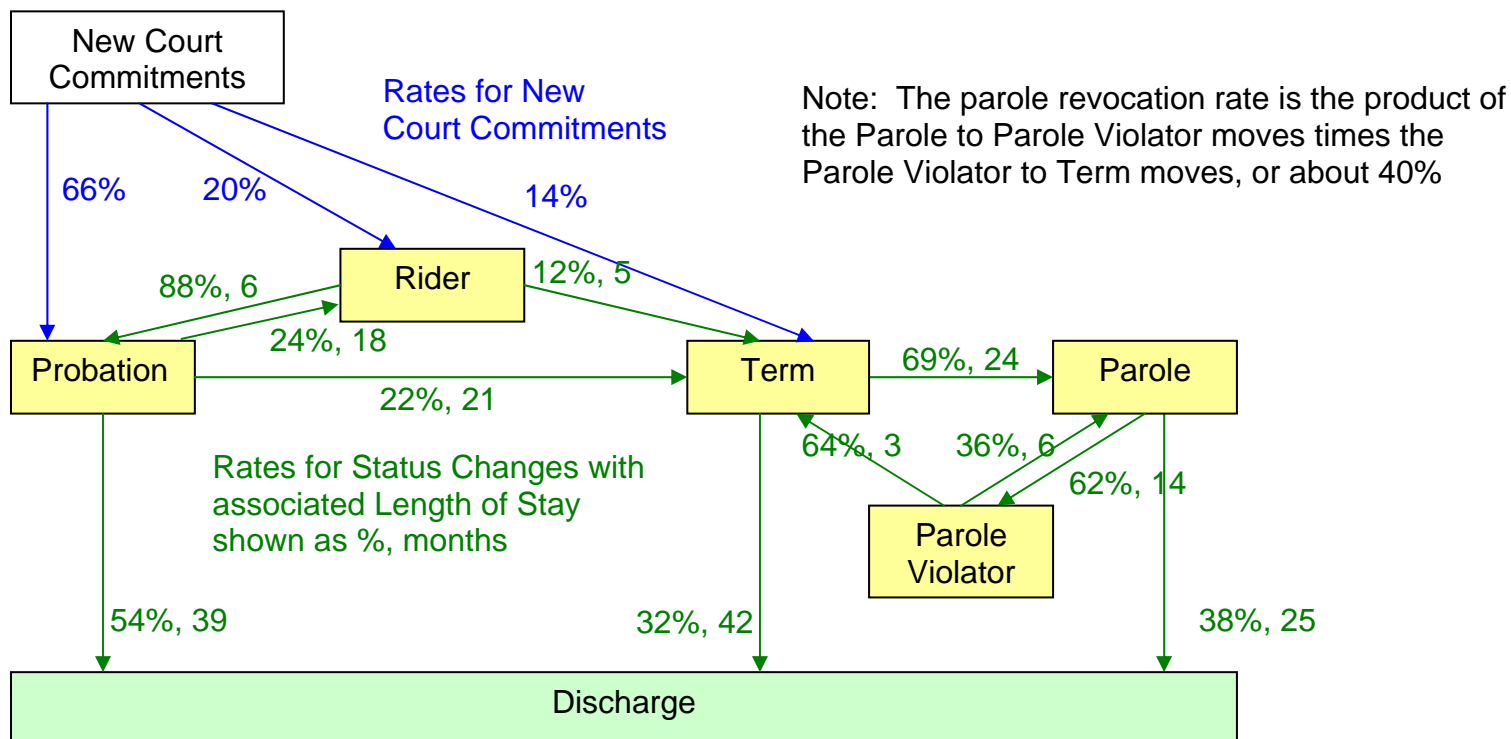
New Court Commitments

Rates for New Court Commitments

Note: The parole revocation rate is the product of the Parole to Parole Violator moves times the Parole Violator to Term moves, or about 40%

66%

20%

14%

88%, 6

Rider

12%, 5

24%, 18

Probation

Term

69%, 24

Parole

22%, 21

64%, 3

36%, 6

62%, 14

Rates for Status Changes with associated Length of Stay shown as %, months

Parole Violator

54%, 39

32%, 42

38%, 25

Discharge